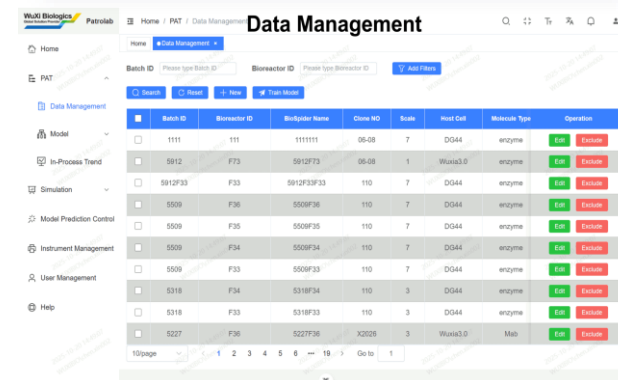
WuXi Biologics Patrolab

Home / PAT / Data Management

Data Management

Home
PAT
Data Management
Model
In-Process Trend
Simulation
Model Prediction Control
Instrument Management
User Management
Help

Home  Data Management ×

Batch ID  Please type Batch ID  Bioreactor ID  Please type Bioreactor ID  Add Filters

Search  Reset  + New  Train Model

| | Batch ID | Bioreactor ID | BioSpider Name | Clone NO | Scale | Host Cell | Molecule Type | Operation |
|---|---|---|---|---|---|---|---|---|
| | 1111 | 111 | 111111 | 06-08 | 7 | DG44 | enzyme | Edit Exclude |
| | 5912 | F73 | 5912F73 | 06-08 | 1 | Wuxia3.0 | enzyme | Edit Exclude |
| | 5912F33 | F33 | 5912F33F33 | 110 | 7 | DG44 | enzyme | Edit Exclude |
| | 5509 | F36 | 5509F36 | 110 | 7 | DG44 | enzyme | Edit Exclude |
| | 5509 | F35 | 5509F35 | 110 | 7 | DG44 | enzyme | Edit Exclude |
| | 5509 | F34 | 5509F34 | 110 | 7 | DG44 | enzyme | Edit Exclude |
| | 5509 | F33 | 5509F33 | 110 | 7 | DG44 | enzyme | Edit Exclude |
| | 5318 | F34 | 5318F34 | 110 | 3 | DG44 | enzyme | Edit Exclude |
| | 5318 | F33 | 5318F33 | 110 | 3 | DG44 | enzyme | Edit Exclude |
| | 5227 | F36 | 5227F36 | X2026 | 3 | Wuxia3.0 | Mab | Edit Exclude |

10/page  < 1 2 3 4 5 6 ••• 19 >  Go to 1